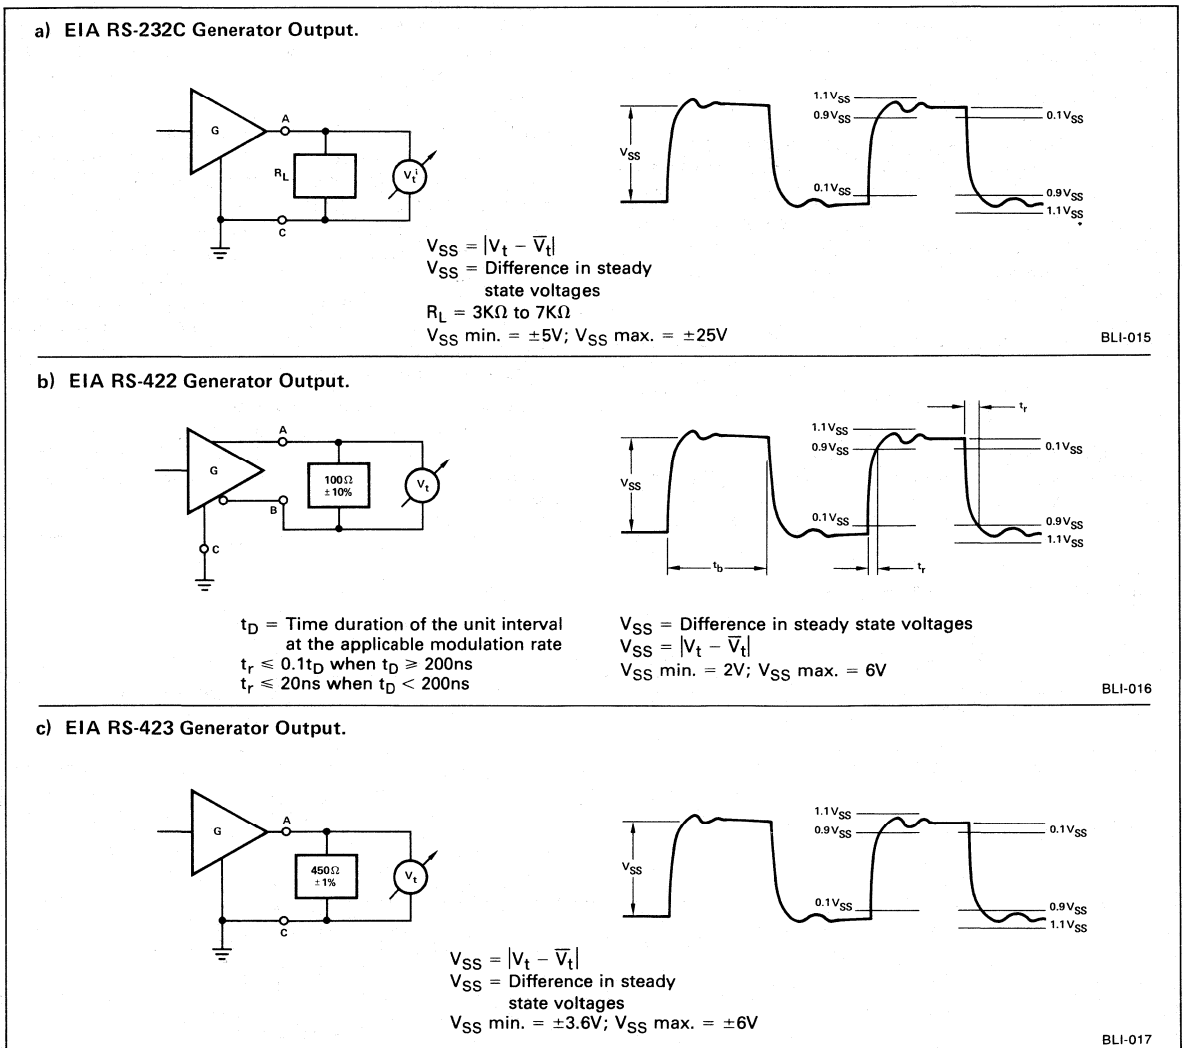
a) EIA RS-232C Generator Output.

G

A

$R_L$

$V_t^i$

C

$V_{SS}$

$1.1V_{SS}$

$0.9V_{SS}$

$0.1V_{SS}$

$0.1V_{SS}$

$0.9V_{SS}$

$1.1V_{SS}$

$V_{SS} = |V_t - \overline{V}_t|$
$V_{SS}$ = Difference in steady state voltages
$R_L = 3K\Omega$ to $7K\Omega$
$V_{SS}$ min. $= \pm 5V$; $V_{SS}$ max. $= \pm 25V$

BLI-015

b) EIA RS-422 Generator Output.

G

A

B

C

100Ω ±10%

$V_t$

$V_{SS}$

$1.1V_{SS}$

$0.9V_{SS}$

$0.1V_{SS}$

$0.1V_{SS}$

$0.9V_{SS}$

$1.1V_{SS}$

$t_b$

$t_r$

$t_r$

$t_D$ = Time duration of the unit interval at the applicable modulation rate
$t_r \leqslant 0.1t_D$ when $t_D \geqslant 200ns$
$t_r \leqslant 20ns$ when $t_D < 200ns$

$V_{SS}$ = Difference in steady state voltages
$V_{SS} = |V_t - \overline{V}_t|$
$V_{SS}$ min. = 2V; $V_{SS}$ max. = 6V

BLI-016

c) EIA RS-423 Generator Output.

G

A

C

450Ω ±1%

$V_t$

$V_{SS}$

$1.1V_{SS}$

$0.9V_{SS}$

$0.1V_{SS}$

$0.1V_{SS}$

$0.9V_{SS}$

$1.1V_{SS}$

$V_{SS} = |V_t - \overline{V}_t|$
$V_{SS}$ = Difference in steady state voltages
$V_{SS}$ min. $= \pm 3.6V$; $V_{SS}$ max. $= \pm 6V$

BLI-017